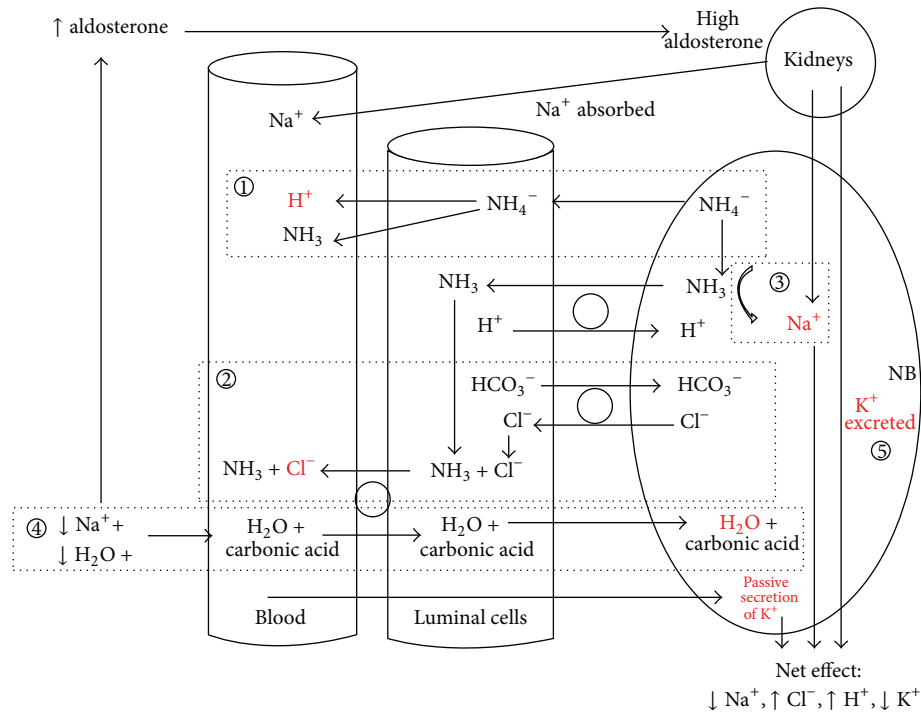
↑ aldosterone

High aldosterone

Kidneys

$Na^+$

$Na^+$ absorbed

①

$H^+$

$NH_4^-$

$NH_4^-$

$NH_3$

$NH_3$

$NH_3$

③

$H^+$

$H^+$

$Na^+$

②

$HCO_3^-$

$HCO_3^-$

NB

$Cl^-$

$Cl^-$

$K^+$ excreted

⑤

$NH_3 + Cl^-$

$NH_3 + Cl^-$

④ ↓ $Na^+$ +
↓ $H_2O$ +

$H_2O$ + carbonic acid

$H_2O$ + carbonic acid

$H_2O$ + carbonic acid

Passive secretion of $K^+$

Blood

Luminal cells

Net effect:
↓ $Na^+$, ↑ $Cl^-$, ↑ $H^+$, ↓ $K^+$